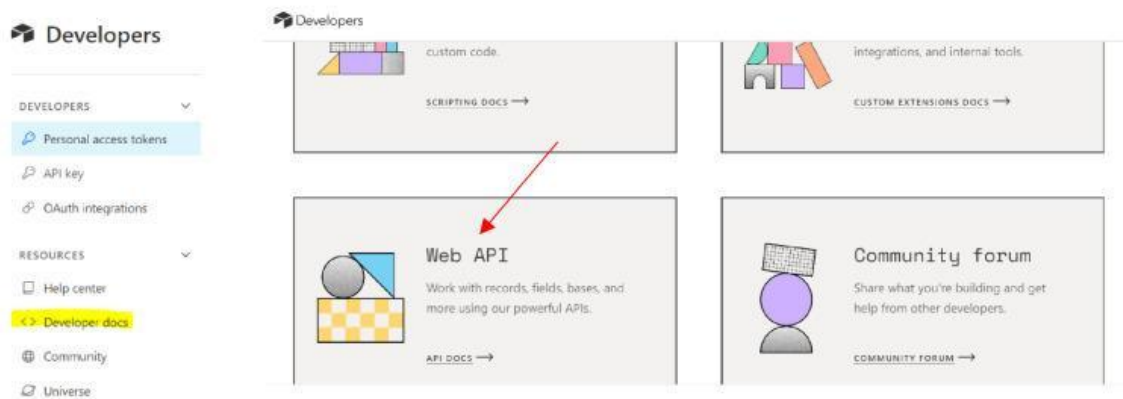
Developers

DEVELOPERS

Personal access tokens

API key

OAuth integrations

RESOURCES

Help center

<> Developer docs

Community

Universe

Developers

custom code.

SCRIPTING DOCS ⟶

integrations, and internal tools.

CUSTOM EXTENSIONS DOCS ⟶

Web API

Work with records, fields, bases, and more using our powerful APIs.

API DOCS ⟶

Community forum

Share what you're building and get help from other developers.

COMMUNITY FORUM ⟶